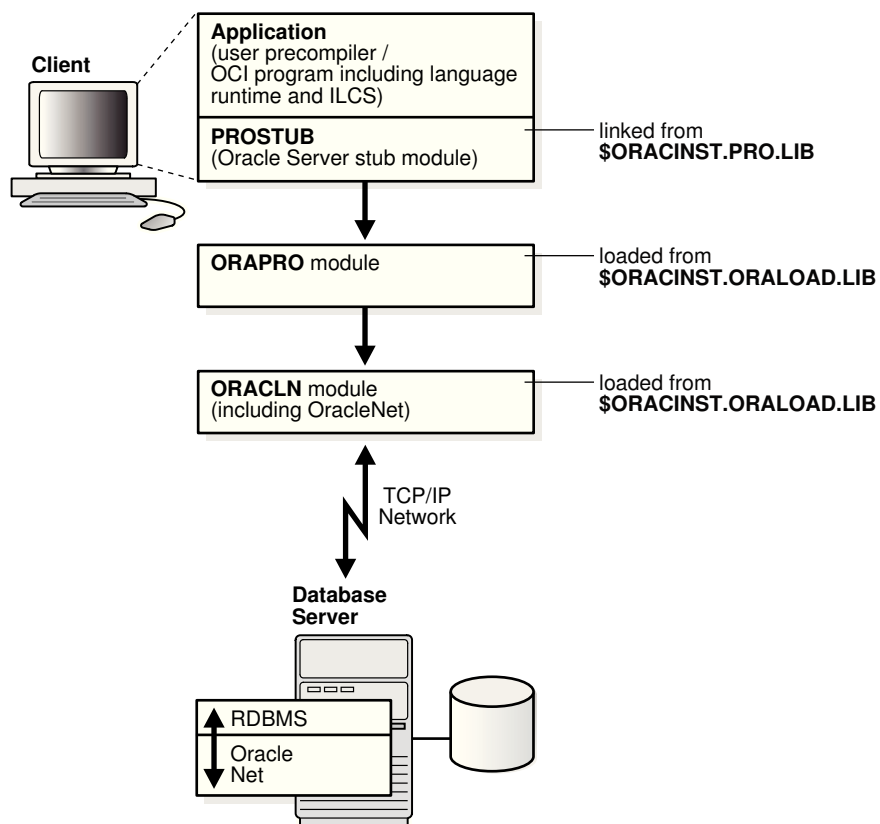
Client

Application
(user precompiler / OCI program including language runtime and ILCS)

PROSTUB
(Oracle Server stub module)

linked from
$ORACINST.PRO.LIB

ORAPRO module

loaded from
$ORACINST.ORALOAD.LIB

ORACLN module
(including OracleNet)

loaded from
$ORACINST.ORALOAD.LIB

TCP/IP
Network

Database
Server

RDBMS

Oracle
Net